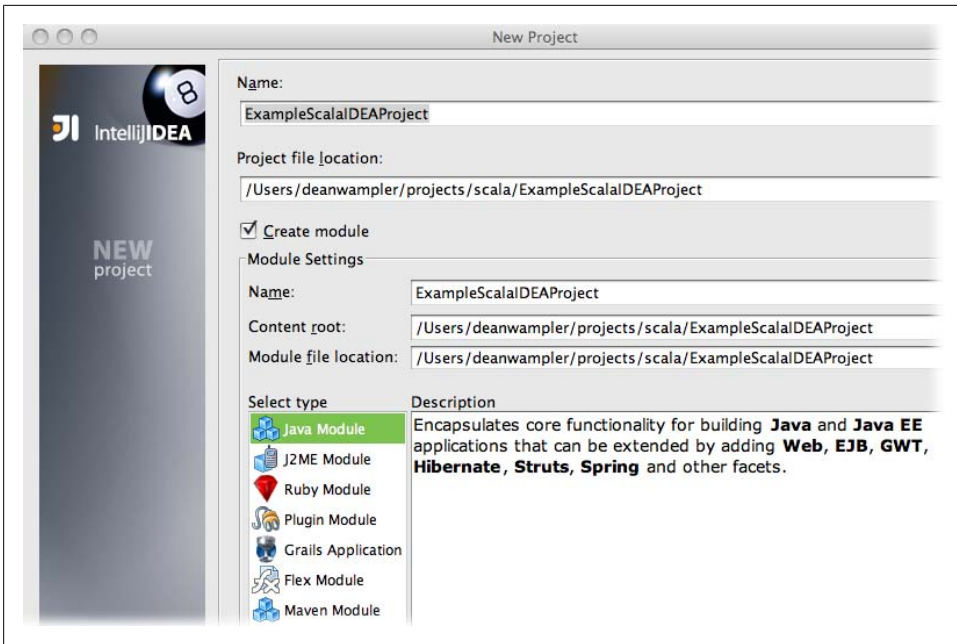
New Project

8

IntelliJIDEA

NEW
project

Name:

ExampleScalaIDEAProject

Project file location:

/Users/deanwampler/projects/scala/ExampleScalaIDEAProject

☑ Create module

Module Settings

| Name: | ExampleScalaIDEAProject |
|---|---|
| Content root: | /Users/deanwampler/projects/scala/ExampleScalaIDEAProject |
| Module file location: | /Users/deanwampler/projects/scala/ExampleScalaIDEAProject |

Select type

Java Module
J2ME Module
Ruby Module
Plugin Module
Grails Application
Flex Module
Maven Module

Description

Encapsulates core functionality for building **Java** and **Java EE** applications that can be extended by adding **Web**, **EJB**, **GWT**, **Hibernate**, **Struts**, **Spring** and other facets.